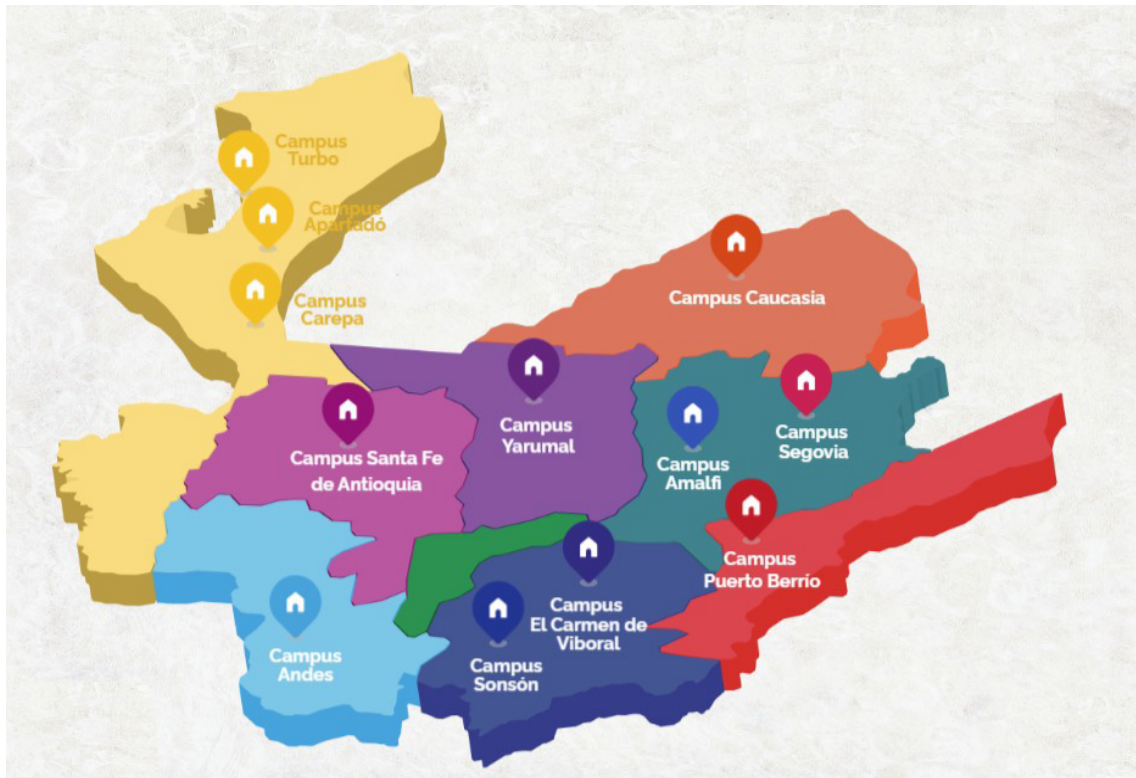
Campus Turbo

Campus Apartadó

Campus Carepa

Campus Caucasia

Campus Santa Fe de Antioquia

Campus Yarumal

Campus Amalfi

Campus Segovia

Campus Puerto Berrío

Campus El Carmen de Viboral

Campus Andes

Campus Sonsón